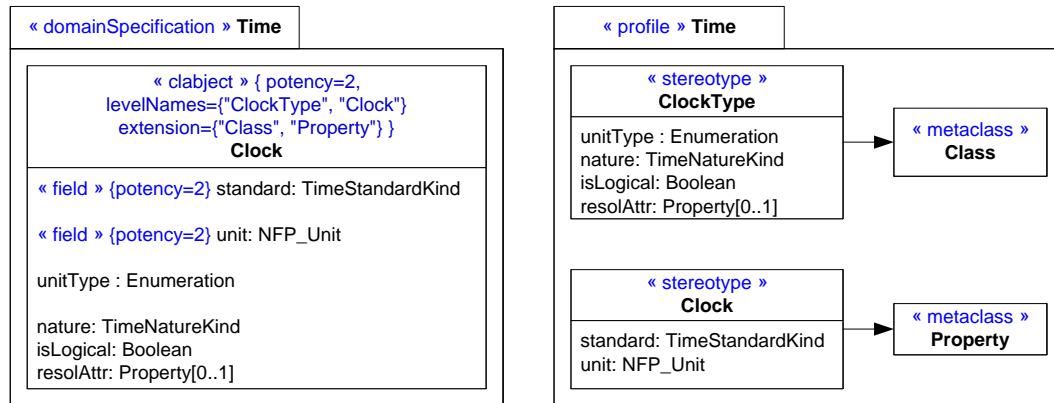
« domainSpecification » Time

« clabject » { potency=2, levelNames={"ClockType", "Clock"} extension={"Class", "Property"} }
Clock

« field » {potency=2} standard: TimeStandardKind

« field » {potency=2} unit: NFP_Unit

unitType : Enumeration

nature: TimeNatureKind
isLogical: Boolean
resolAttr: Property[0..1]

« profile » Time

« stereotype »
ClockType

unitType : Enumeration
nature: TimeNatureKind
isLogical: Boolean
resolAttr: Property[0..1]

« metaclass »
Class

« stereotype »
Clock

standard: TimeStandardKind
unit: NFP_Unit

« metaclass »
Property